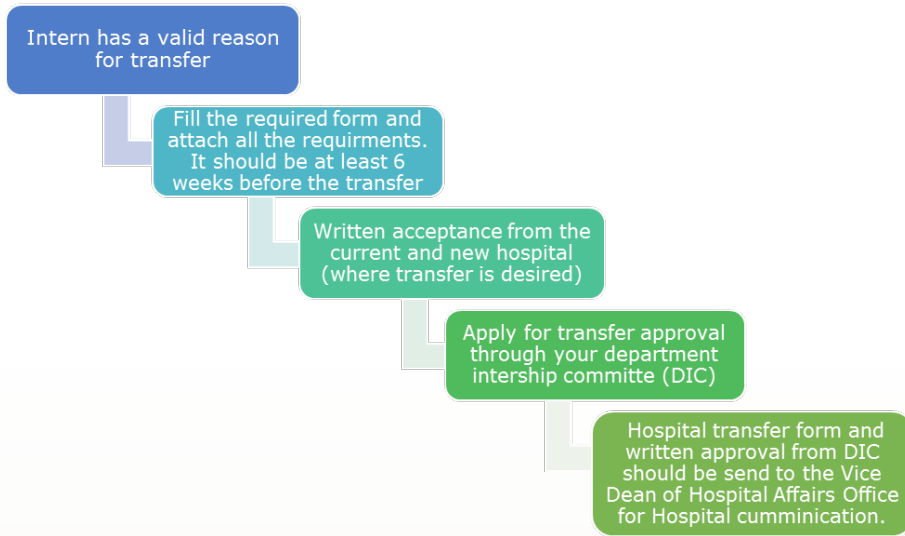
Intern has a valid reason for transfer

Fill the required form and attach all the requirments. It should be at least 6 weeks before the transfer

Written acceptance from the current and new hospital (where transfer is desired)

Apply for transfer approval through your department intership committe (DIC)

Hospital transfer form and written approval from DIC should be send to the Vice Dean of Hospital Affairs Office for Hospital cumminication.